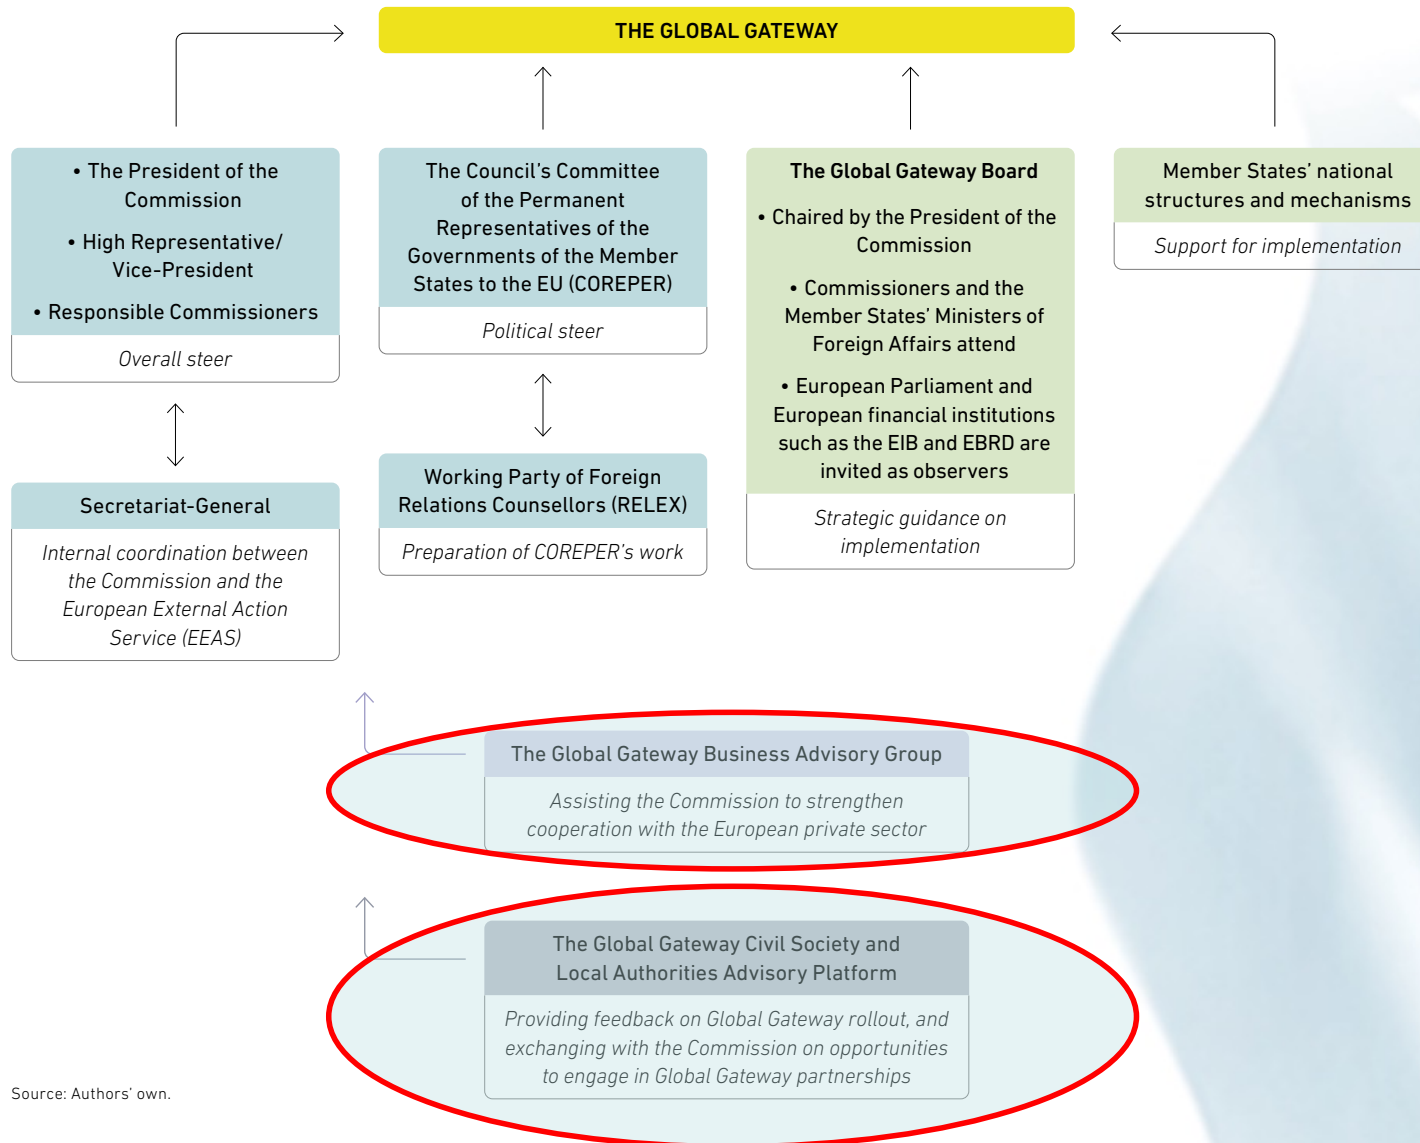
THE GLOBAL GATEWAY

• The President of the Commission

• High Representative/ Vice-President

• Responsible Commissioners

Overall steer

The Council's Committee of the Permanent Representatives of the Governments of the Member States to the EU (COREPER)

Political steer

The Global Gateway Board

• Chaired by the President of the Commission

• Commissioners and the Member States' Ministers of Foreign Affairs attend

• European Parliament and European financial institutions such as the EIB and EBRD are invited as observers

Strategic guidance on implementation

Member States' national structures and mechanisms

Support for implementation

Secretariat-General

Internal coordination between the Commission and the European External Action Service (EEAS)

Working Party of Foreign Relations Counsellors (RELEX)

Preparation of COREPER's work

The Global Gateway Business Advisory Group

Assisting the Commission to strengthen cooperation with the European private sector

The Global Gateway Civil Society and Local Authorities Advisory Platform

Providing feedback on Global Gateway rollout, and exchanging with the Commission on opportunities to engage in Global Gateway partnerships

Source: Authors' own.